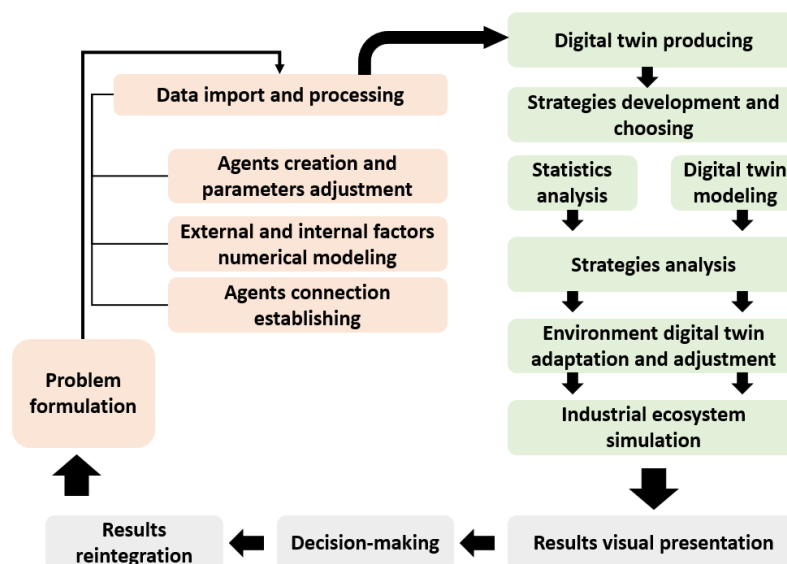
Data import and processing

Agents creation and parameters adjustment

External and internal factors numerical modeling

Agents connection establishing

Problem formulation

Digital twin producing

Strategies development and choosing

Statistics analysis

Digital twin modeling

Strategies analysis

Environment digital twin adaptation and adjustment

Industrial ecosystem simulation

Results visual presentation

Decision-making

Results reintegration